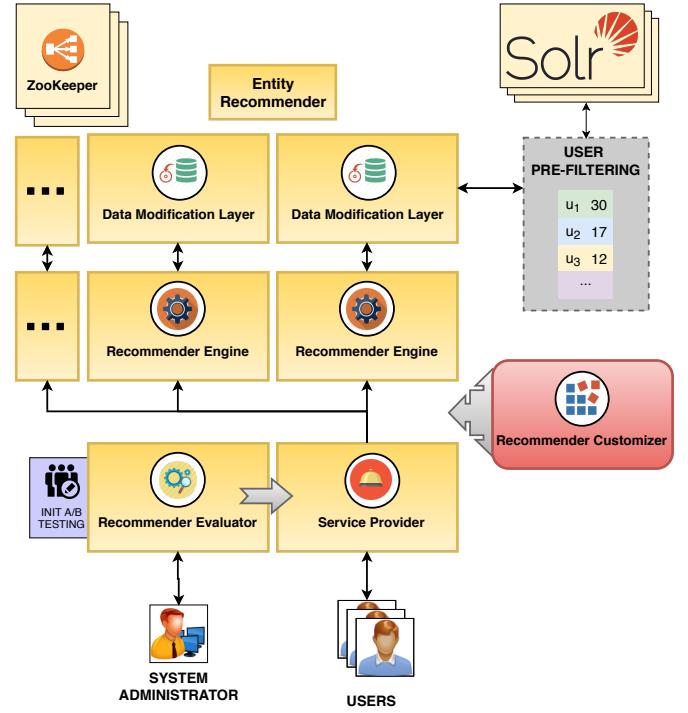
ZooKeeper

Entity Recommender

Solr

USER PRE-FILTERING

| $u_1$ | 30 |
|---|---|
| $u_2$ | 17 |
| $u_3$ | 12 |
| ... | |

...

Data Modification Layer

Data Modification Layer

...

Recommender Engine

Recommender Engine

Recommender Customizer

INIT A/B TESTING

Recommender Evaluator

Service Provider

SYSTEM ADMINISTRATOR

USERS